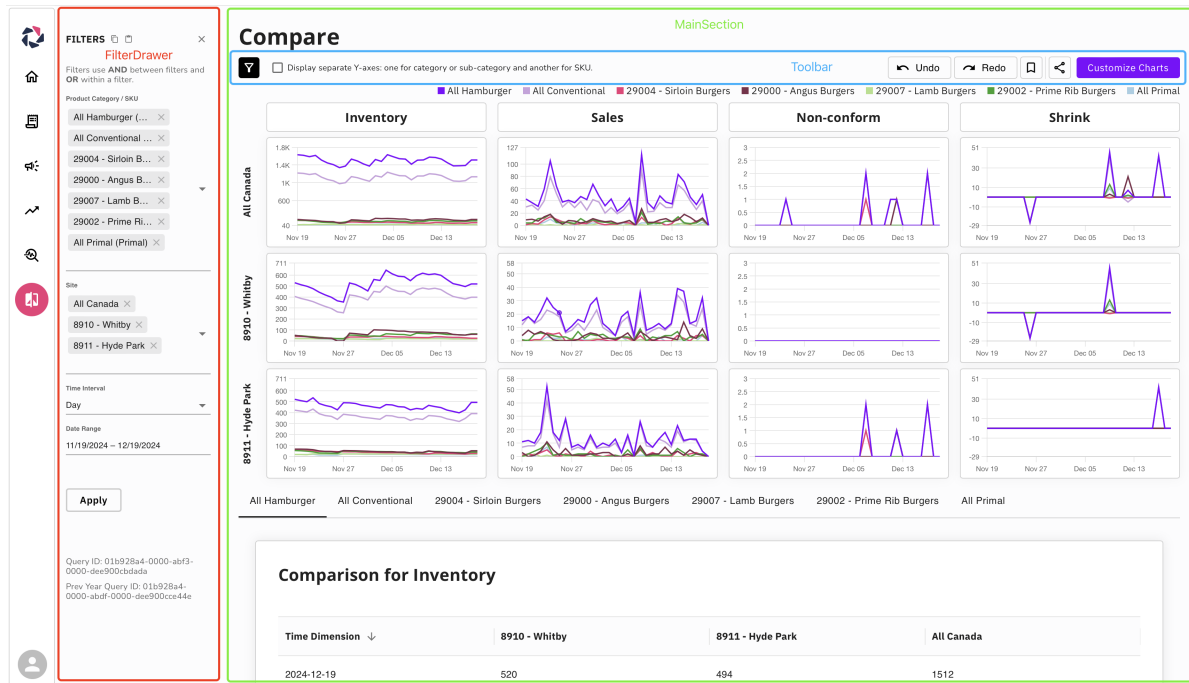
FILTERS
FilterDrawer
Filters use AND between filters and OR within a filter.

Product Category / SKU
All Hamburger (...
All Conventional ...
29004 - Sirloin B...
29000 - Angus B...
29007 - Lamb B...
29002 - Prime Ri...
All Primal (Primal)

Site
All Canada
8910 - Whitby
8911 - Hyde Park

Time Interval
Day

Date Range
11/19/2024 – 12/19/2024

Apply

Query ID: 01b928a4-0000-abf3-0000-dee900cbdada
Prev Year Query ID: 01b928a4-0000-abdf-0000-dee900cce44e

MainSection
Compare

Display separate Y-axes: one for category or sub-category and another for SKU.
Toolbar
Undo
Redo
Customize Charts

All Hamburger All Conventional 29004 - Sirloin Burgers 29000 - Angus Burgers 29007 - Lamb Burgers 29002 - Prime Rib Burgers All Primal

Inventory
Sales
Non-conform
Shrink

All Canada
1.8K 1.4K 1K 40
Nov 19 Nov 27 Dec 05 Dec 13
127 100 80 60 40 20 0
Nov 19 Nov 27 Dec 05 Dec 13
3 2 2 1 1 0
Nov 19 Nov 27 Dec 05 Dec 13
51 30 10 0 -10 -29
Nov 19 Nov 27 Dec 05 Dec 13

8910 - Whitby
711 600 500 400 300 200 100 0
Nov 19 Nov 27 Dec 05 Dec 13
58 50 40 30 20 10 0
Nov 19 Nov 27 Dec 05 Dec 13
3 2 2 1 1 0
Nov 19 Nov 27 Dec 05 Dec 13
51 30 10 0 -10 -29
Nov 19 Nov 27 Dec 05 Dec 13

8911 - Hyde Park
711 600 500 400 300 200 100 0
Nov 19 Nov 27 Dec 05 Dec 13
58 50 40 30 20 10 0
Nov 19 Nov 27 Dec 05 Dec 13
3 2 2 1 1 0
Nov 19 Nov 27 Dec 05 Dec 13
51 30 10 0 -10 -29
Nov 19 Nov 27 Dec 05 Dec 13

All Hamburger All Conventional 29004 - Sirloin Burgers 29000 - Angus Burgers 29007 - Lamb Burgers 29002 - Prime Rib Burgers All Primal

Comparison for Inventory

| Time Dimension ↓ | 8910 - Whitby | 8911 - Hyde Park | All Canada |
|---|---|---|---|
| 2024-12-19 | 520 | 494 | 1512 |